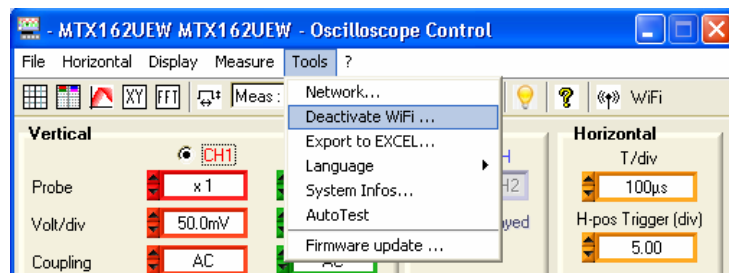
- MTX162UEW MTX162UEW - Oscilloscope Control

File Horizontal Display Measure Tools ?

XY FFT Meas :

WiFi

Network...
Deactivate WiFi ...
Export to EXCEL...
Language
System Infos...
AutoTest
Firmware update ...

Vertical
CH1
Probe x 1
Volt/div 50.0mV
Coupling AC
AC

H
H2
yed

Horizontal
T/div
100µs
H-pos Trigger (div)
5.00